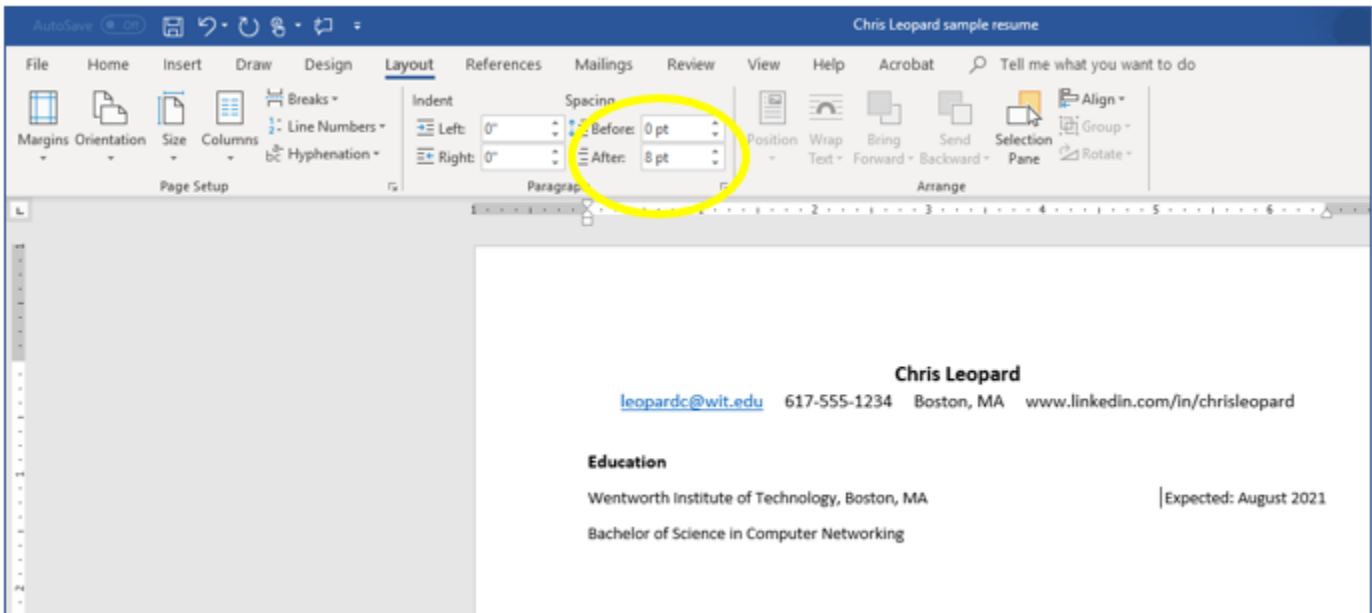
AutoSave Off

Chris Leopard sample resume

File Home Insert Draw Design Layout References Mailings Review View Help Acrobat Tell me what you want to do

Margins Orientation Size Columns
Breaks
Line Numbers
Hyphenation
Page Setup

Indent
Left: 0"
Right: 0"
Spacing
Before: 0 pt
After: 8 pt
Paragraph

Position Wrap Text Bring Forward Send Backward Selection Pane
Align
Group
Rotate
Arrange

1 2 3 4 5 6

Chris Leopard
leopardc@wit.edu 617-555-1234 Boston, MA www.linkedin.com/in/chrisleopard

Education
Wentworth Institute of Technology, Boston, MA Expected: August 2021
Bachelor of Science in Computer Networking